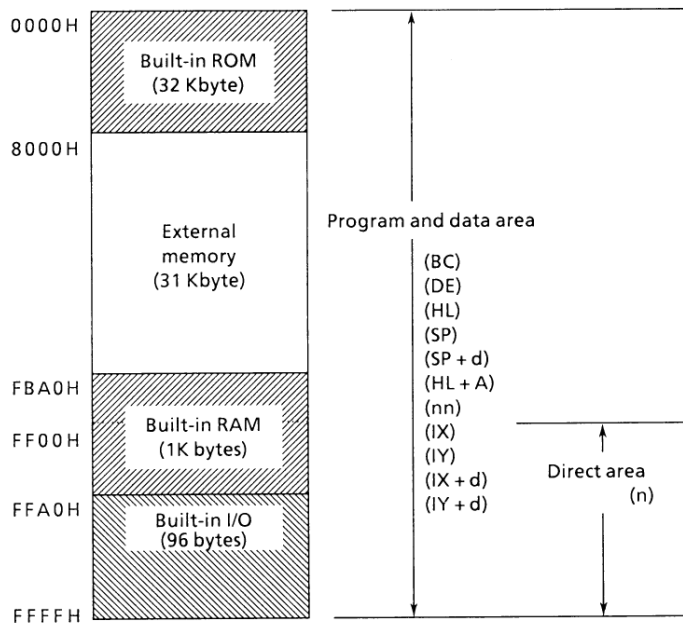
0000H

Built-in ROM
(32 Kbyte)

8000H

External memory
(31 Kbyte)

FBA0H

Built-in RAM
(1K bytes)

FF00H

FFA0H

Built-in I/O
(96 bytes)

FFFFH

Program and data area

(BC)
(DE)
(HL)
(SP)
(SP + d)
(HL + A)
(nn)
(IX)
(IY)
(IX + d)
(IY + d)

Direct area
(n)